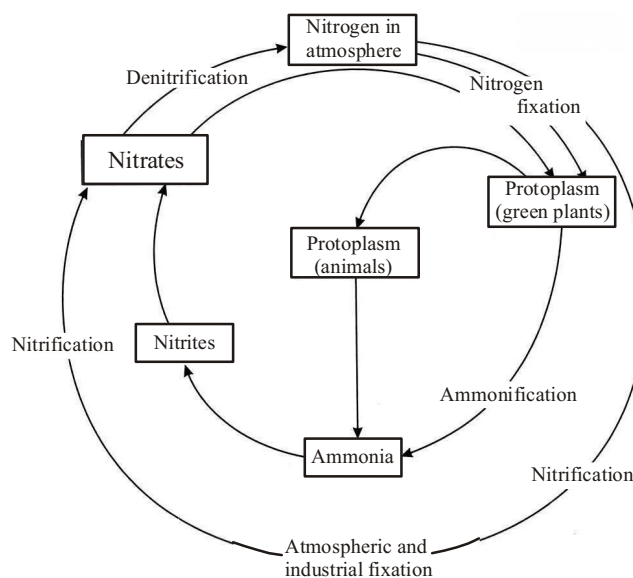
Nitrogen in atmosphere

Denitrification

Nitrogen fixation

Nitrates

Protoplasm (green plants)

Protoplasm (animals)

Nitrification

Nitrites

Ammonification

Ammonia

Nitrification

Atmospheric and industrial fixation